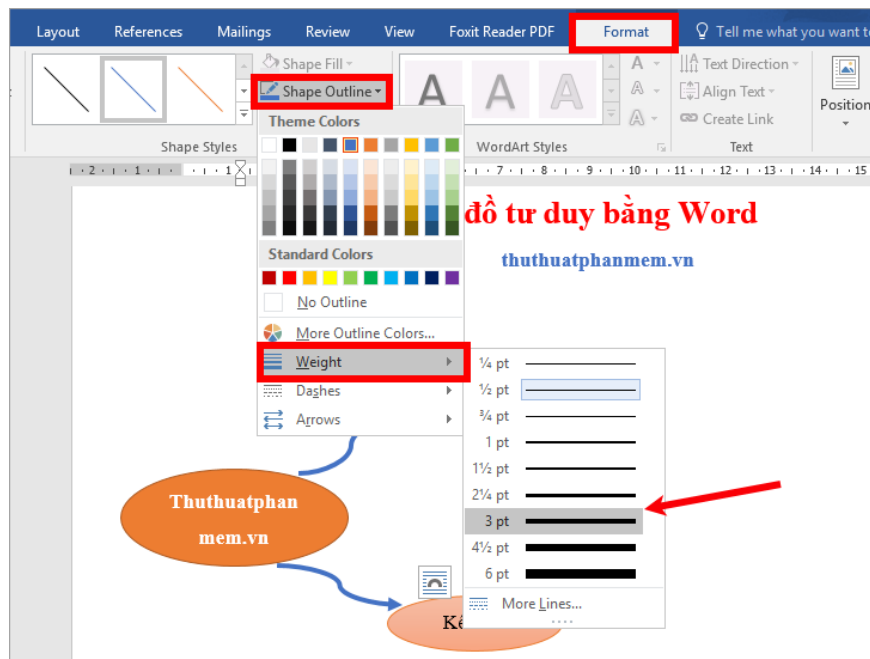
Layout References Mailings Review View Foxit Reader PDF Format Tell me what you want t

Shape Fill
Shape Outline
Text Direction
Align Text
Create Link
Position

Shape Styles
WordArt Styles
Text

Theme Colors

Standard Colors

No Outline
More Outline Colors...
Weight
Dashes
Arrows

đồ tư duy bằng Word

thuthuatphanmem.vn

¼ pt
½ pt
¾ pt
1 pt
1½ pt
2¼ pt
3 pt
4½ pt
6 pt
More Lines...

Thuthuatphan mem.vn

Kế